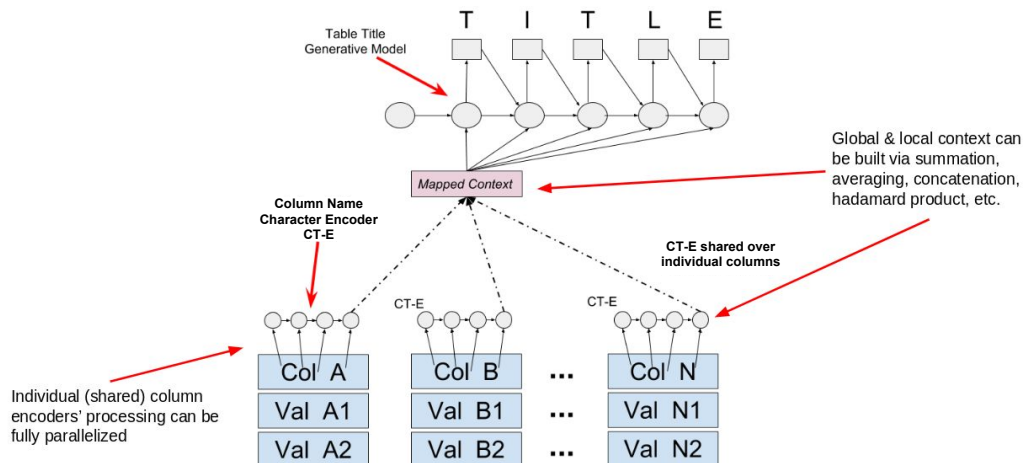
T I T L E

Table Title
Generative Model

Mapped Context

Global & local context can be built via summation, averaging, concatenation, hadamard product, etc.

Column Name
Character Encoder
CT-E

CT-E shared over individual columns

CT-E

CT-E

Individual (shared) column encoders' processing can be fully parallelized

| Col A | Col B | ... | Col N |
|---|---|---|---|
| Val A1 | Val B1 | ... | Val N1 |
| Val A2 | Val B2 | ... | Val N2 |